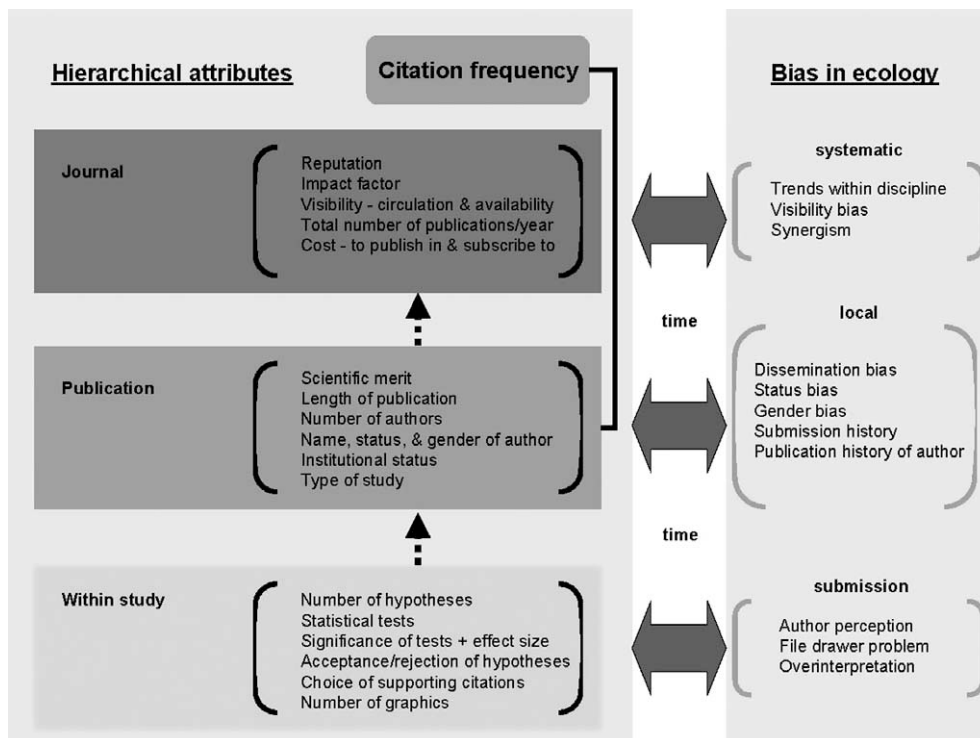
Hierarchical attributes

Citation frequency

Bias in ecology

Journal

Reputation
Impact factor
Visibility - circulation & availability
Total number of publications/year
Cost - to publish in & subscribe to

systematic

Trends within discipline
Visibility bias
Synergism

time

local

Publication

Scientific merit
Length of publication
Number of authors
Name, status, & gender of author
Institutional status
Type of study

Dissemination bias
Status bias
Gender bias
Submission history
Publication history of author

time

Within study

Number of hypotheses
Statistical tests
Significance of tests + effect size
Acceptance/rejection of hypotheses
Choice of supporting citations
Number of graphics

submission

Author perception
File drawer problem
Overinterpretation